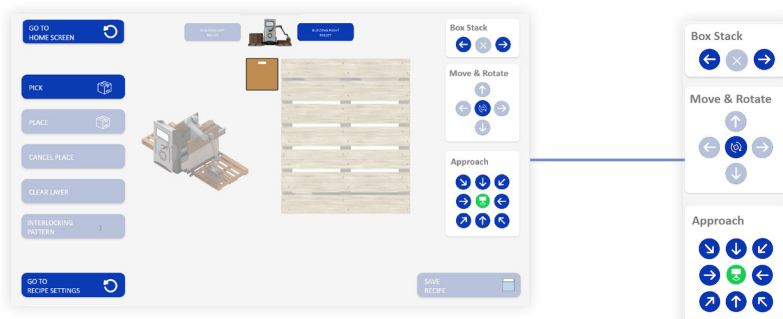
GO TO HOME SCREEN

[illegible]

BUILDING RIGHT PALLET

Box Stack

Move & Rotate

PICK

PLACE

CANCEL PLACE

CLEAR LAYER

INTERLOCKING PATTERN

Approach

GO TO RECIPE SETTINGS

SAVE RECIPE

Box Stack

Move & Rotate

Approach